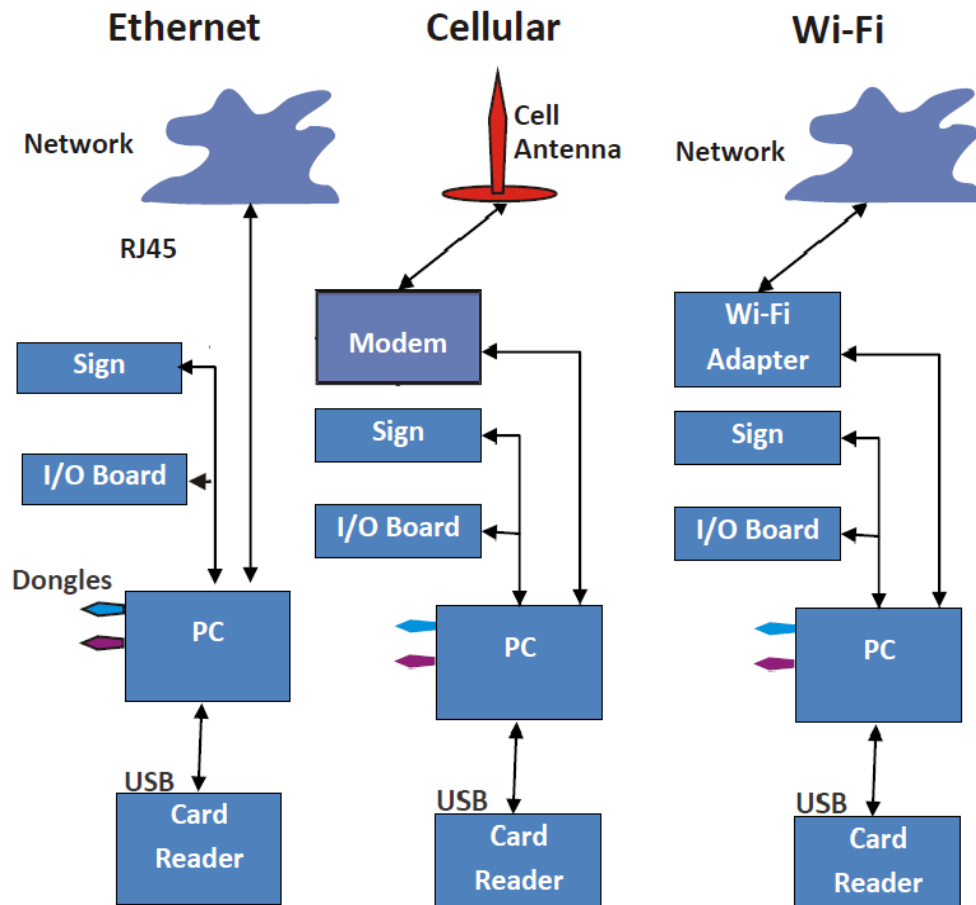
Ethernet

Network

RJ45

Sign

I/O Board

Dongles

PC

USB

Card Reader

Cellular

Cell Antenna

Modem

Sign

I/O Board

PC

USB

Card Reader

Wi-Fi

Network

Wi-Fi Adapter

Sign

I/O Board

PC

USB

Card Reader